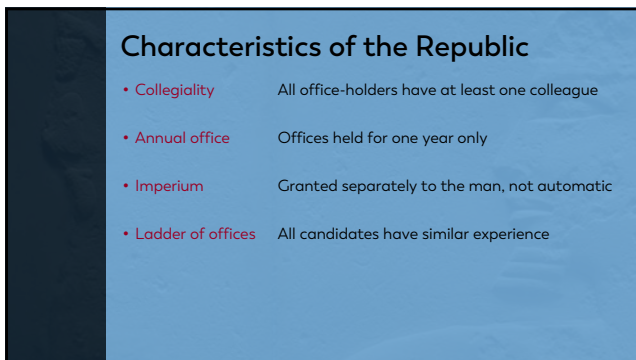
Characteristics of the Republic

• Collegiality All office-holders have at least one colleague

• Annual office Offices held for one year only

• Imperium Granted separately to the man, not automatic

• Ladder of offices All candidates have similar experience